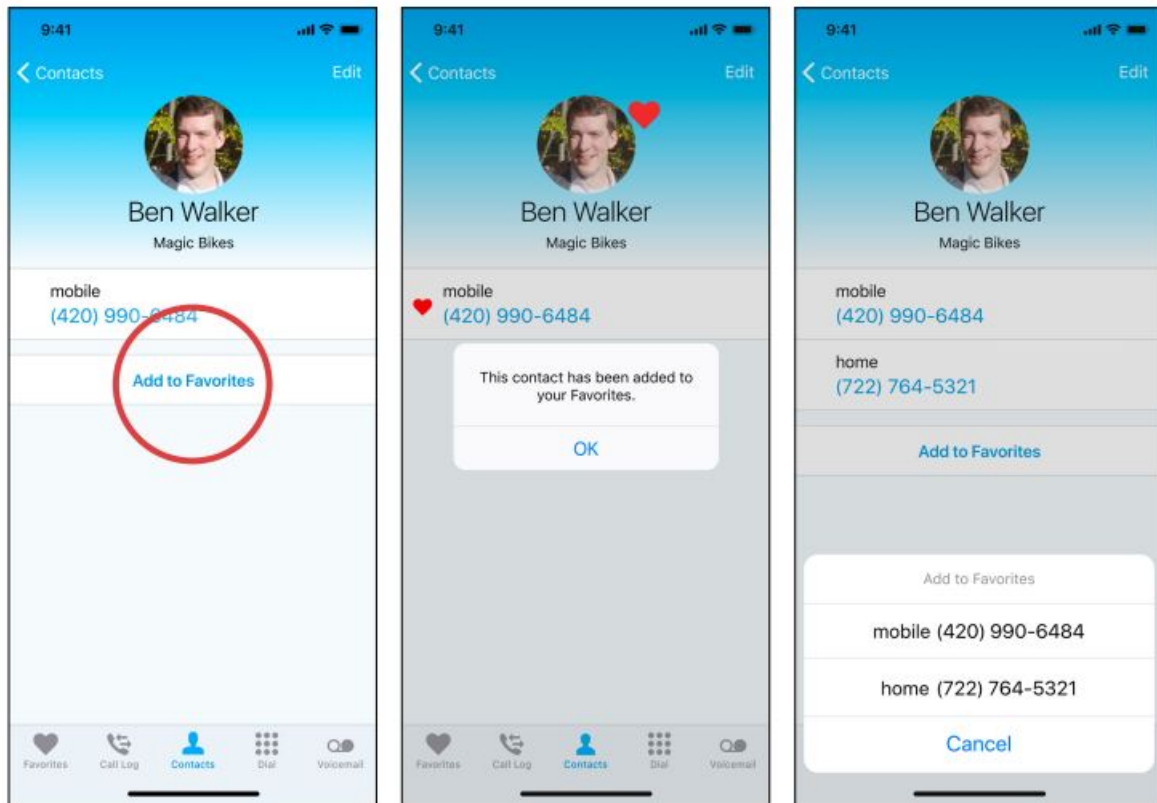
9:41

Contacts

Edit

Ben Walker

Magic Bikes

mobile
(420) 990-6484

Add to Favorites

Favorites Call Log Contacts Dial Voicemail

9:41

Contacts

Edit

Ben Walker

Magic Bikes

mobile
(420) 990-6484

This contact has been added to your Favorites.

OK

Favorites Call Log Contacts Dial Voicemail

9:41

Contacts

Edit

Ben Walker

Magic Bikes

mobile
(420) 990-6484

home
(722) 764-5321

Add to Favorites

Add to Favorites

mobile (420) 990-6484

home (722) 764-5321

Cancel